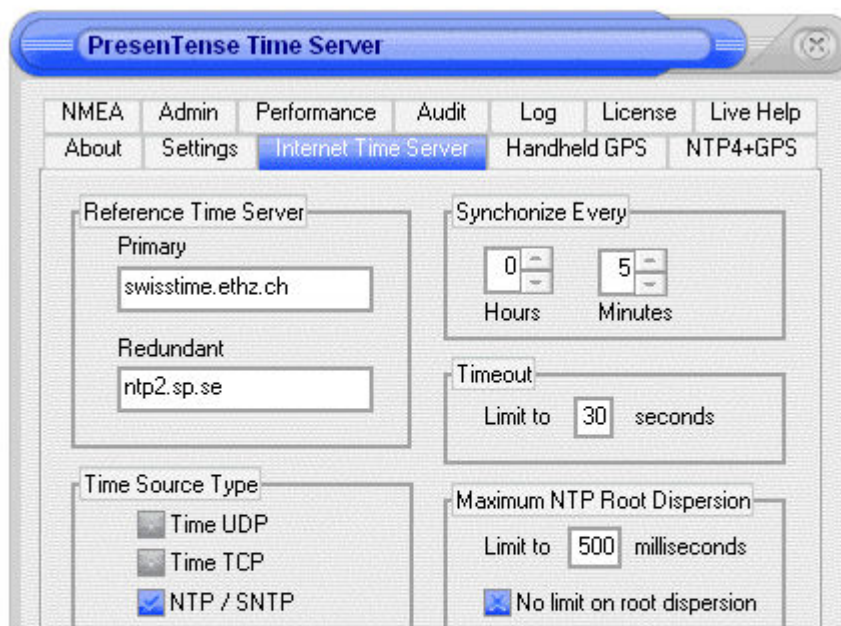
PresenTense Time Server

NMEA | Admin | Performance | Audit | Log | License | Live Help

About | Settings | Internet Time Server | Handheld GPS | NTP4+GPS

Reference Time Server

Primary

swisstime.ethz.ch

Redundant

ntp2.sp.se

Synchonize Every

0

Hours

5

Minutes

Timeout

Limit to 30 seconds

Time Source Type

Time UDP

Time TCP

NTP / SNTP

Maximum NTP Root Dispersion

Limit to 500 milliseconds

No limit on root dispersion